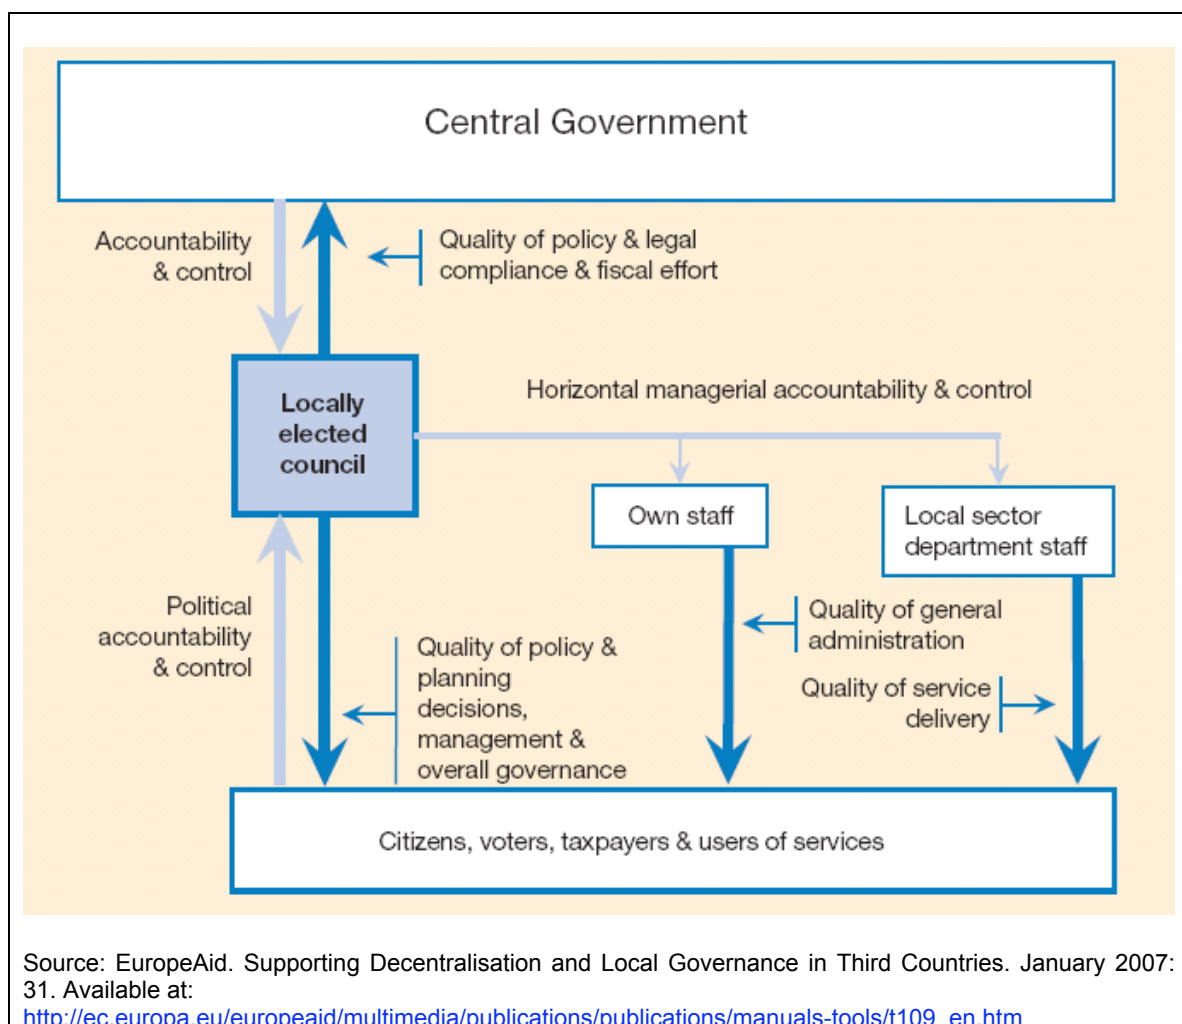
Central Government

Accountability & control

Quality of policy & legal compliance & fiscal effort

Locally elected council

Horizontal managerial accountability & control

Own staff

Local sector department staff

Political accountability & control

Quality of general administration

Quality of policy & planning decisions, management & overall governance

Quality of service delivery

Citizens, voters, taxpayers & users of services

Source: EuropeAid. Supporting Decentralisation and Local Governance in Third Countries. January 2007: 31. Available at:
http://ec.europa.eu/europeaid/multimedia/publications/publications/manuals-tools/t109_en.htm